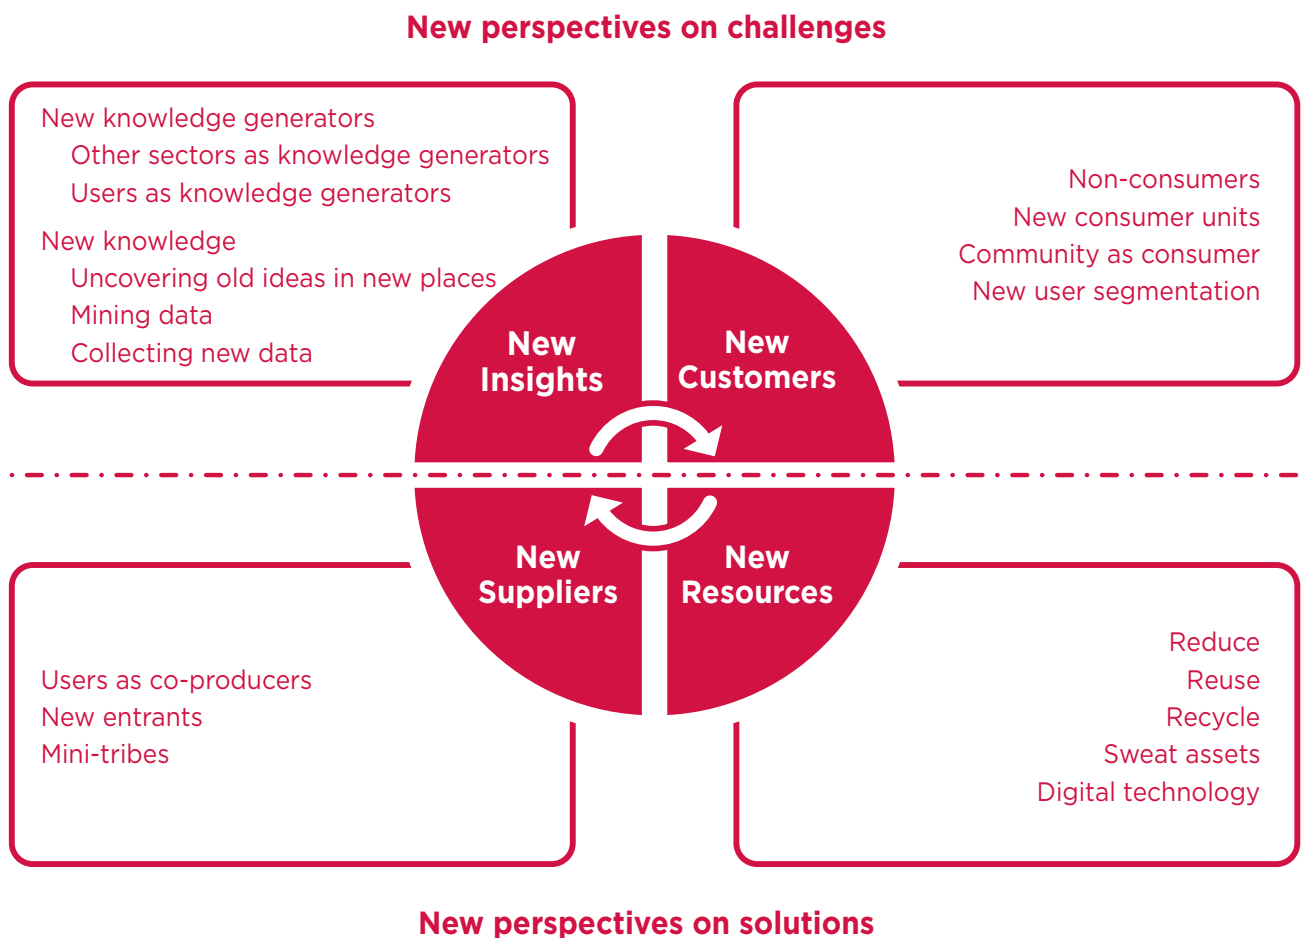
New perspectives on challenges

New knowledge generators
Other sectors as knowledge generators
Users as knowledge generators

New knowledge
Uncovering old ideas in new places
Mining data
Collecting new data

Non-consumers
New consumer units
Community as consumer
New user segmentation

New Insights

New Customers

New Suppliers

New Resources

Users as co-producers
New entrants
Mini-tribes

Reduce
Reuse
Recycle
Sweat assets
Digital technology

New perspectives on solutions